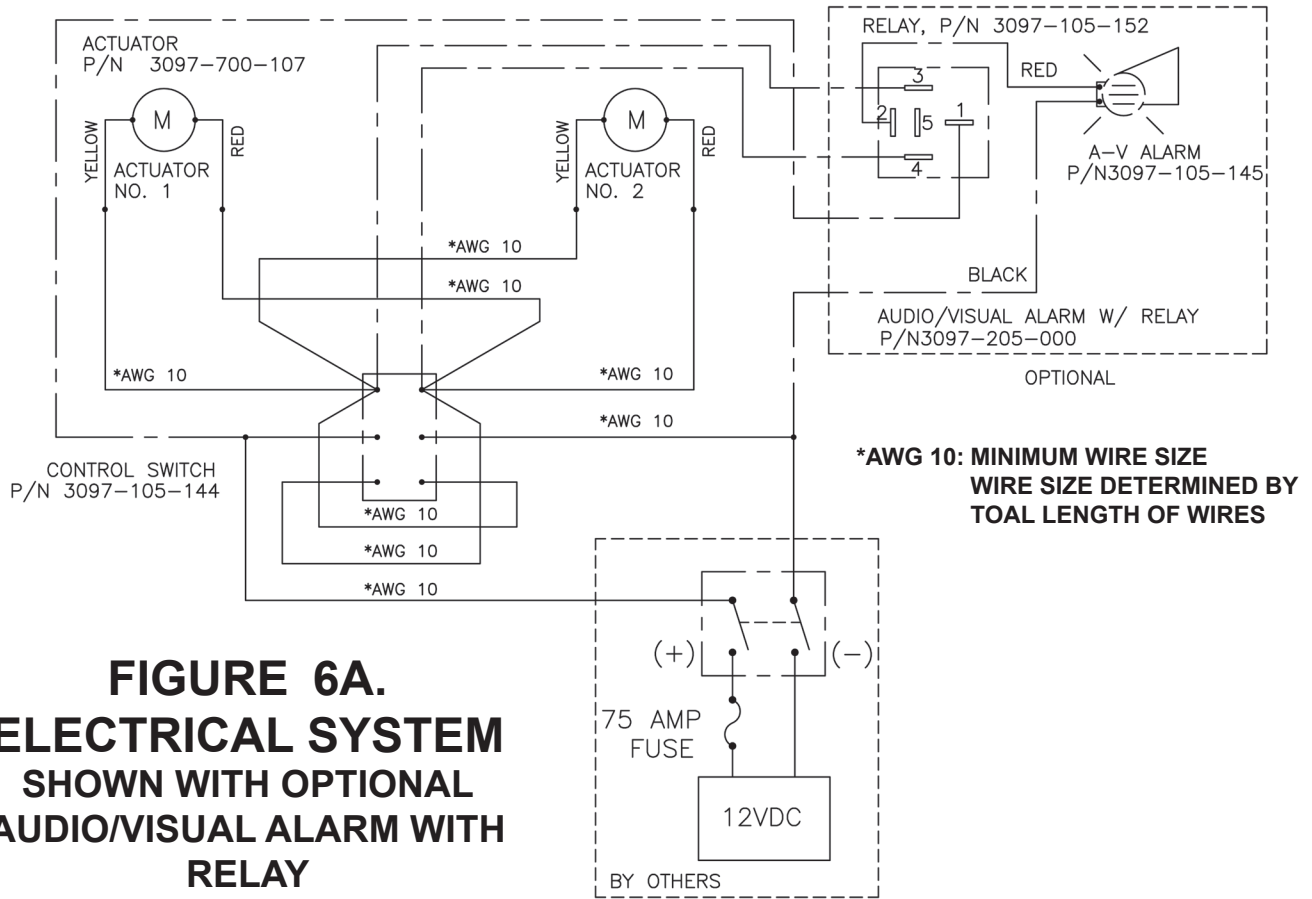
ACTUATOR
P/N 3097–700–107

M

YELLOW

RED

ACTUATOR
NO. 1

M

YELLOW

RED

ACTUATOR
NO. 2

RELAY, P/N 3097–105–152

3

2

5

1

4

RED

A–V ALARM
P/N3097–105–145

BLACK

AUDIO/VISUAL ALARM W/ RELAY
P/N3097–205–000

OPTIONAL

*AWG 10

*AWG 10

*AWG 10

*AWG 10

*AWG 10

CONTROL SWITCH
P/N 3097–105–144

*AWG 10

*AWG 10

*AWG 10

*AWG 10: MINIMUM WIRE SIZE
WIRE SIZE DETERMINED BY
TOAL LENGTH OF WIRES

(+)

(–)

75 AMP
FUSE

12VDC

BY OTHERS

FIGURE 6A.
ELECTRICAL SYSTEM
SHOWN WITH OPTIONAL
AUDIO/VISUAL ALARM WITH
RELAY